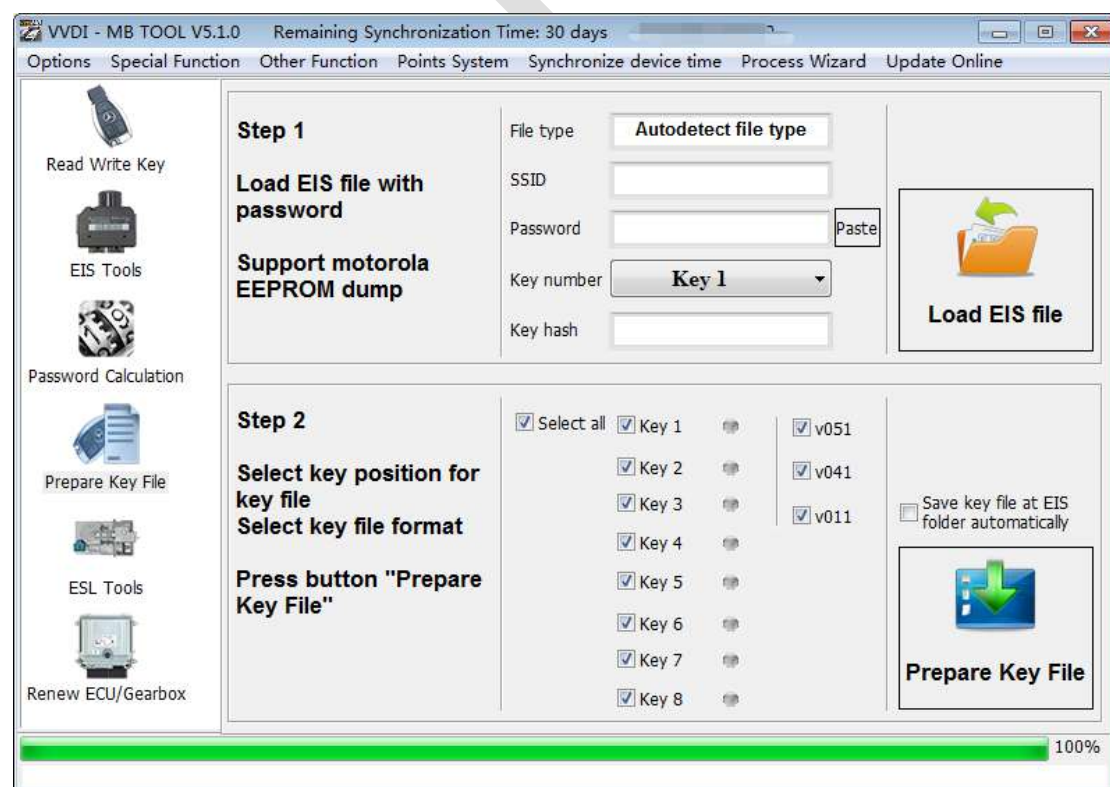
VVDI - MB TOOL V5.1.0 Remaining Synchronization Time: 30 days

Options Special Function Other Function Points System Synchronize device time Process Wizard Update Online

Read Write Key

EIS Tools

Password Calculation

Prepare Key File

ESL Tools

Renew ECU/Gearbox

Step 1

Load EIS file with password

Support motorola EEPROM dump

File type Autodetect file type

SSID

Password Paste

Key number Key 1

Key hash

Load EIS file

Step 2

Select key position for key file
Select key file format

Press button "Prepare Key File"

Select all Key 1 Key 2 Key 3 Key 4 Key 5 Key 6 Key 7 Key 8

v051 v041 v011

Save key file at EIS folder automatically

Prepare Key File

100%